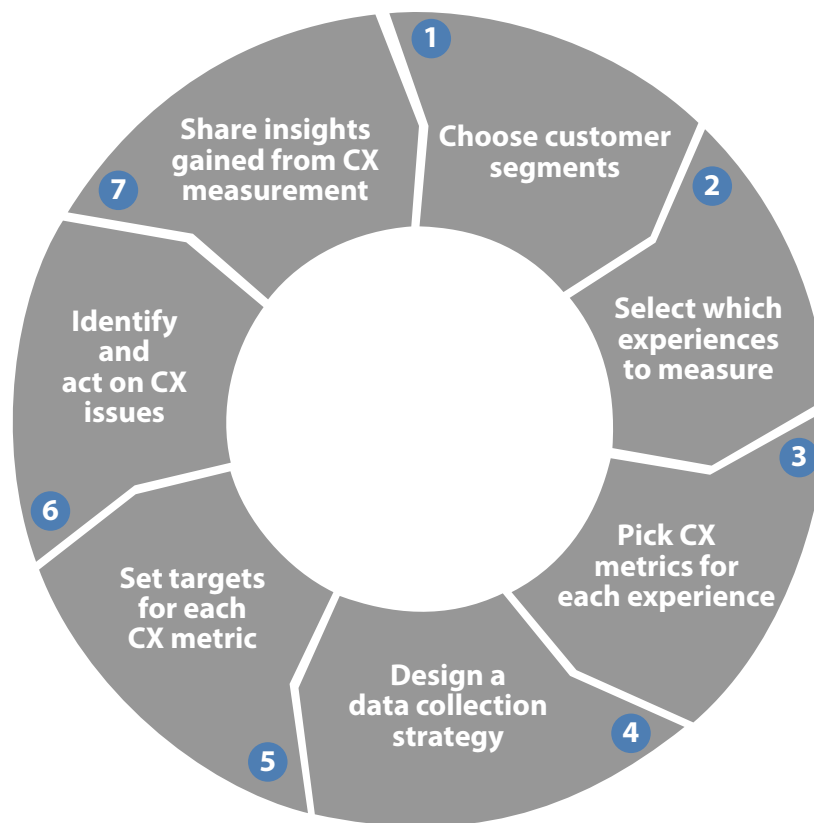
1
Choose customer segments

2
Select which experiences to measure

3
Pick CX metrics for each experience

4
Design a data collection strategy

5
Set targets for each CX metric

6
Identify and act on CX issues

7
Share insights gained from CX measurement